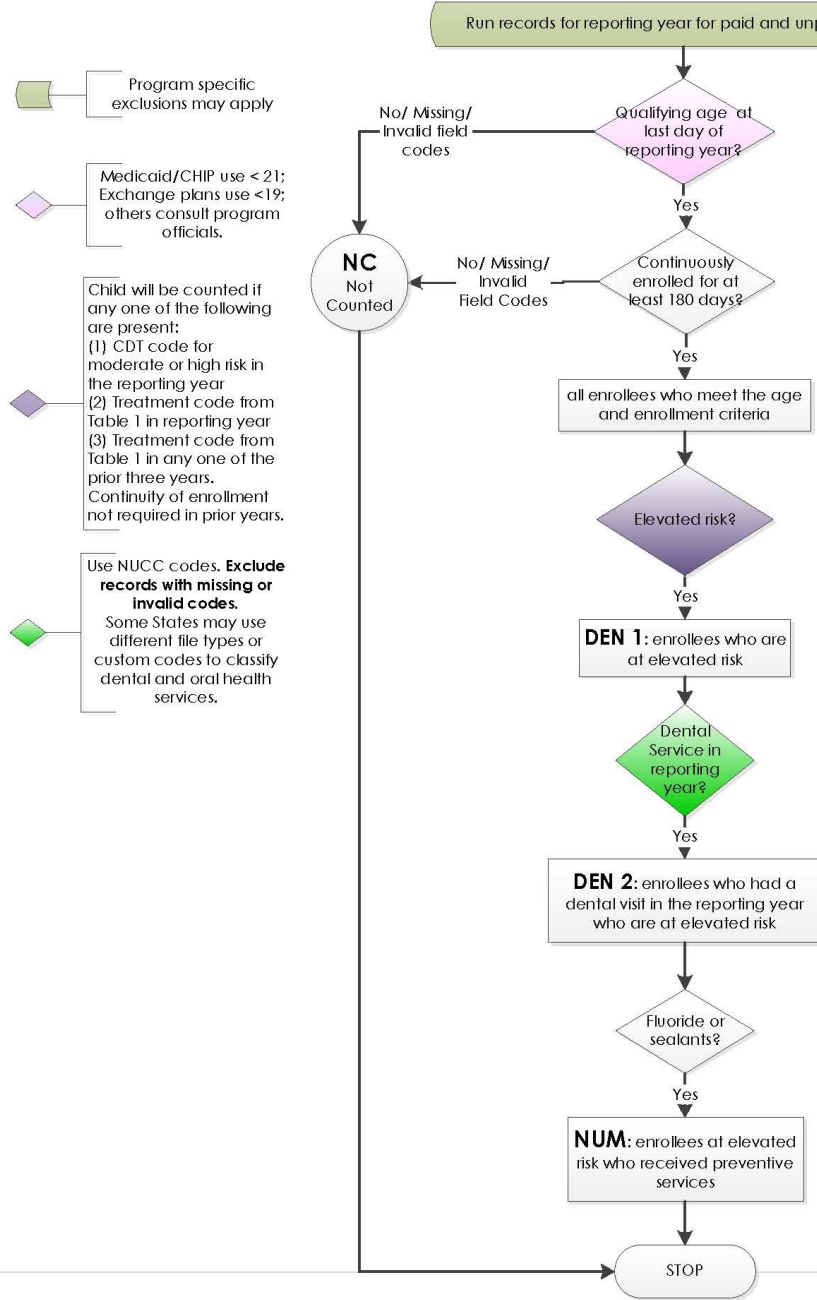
Run records for reporting year for paid and unp

Program specific exclusions may apply

Medicaid/CHIP use < 21; Exchange plans use <19; others consult program officials.

Child will be counted if any one of the following are present:
(1) CDT code for moderate or high risk in the reporting year
(2) Treatment code from Table 1 in reporting year
(3) Treatment code from Table 1 in any one of the prior three years.
Continuity of enrollment not required in prior years.

Use NUCC codes. **Exclude records with missing or invalid codes.**
Some States may use different file types or custom codes to classify dental and oral health services.

No/ Missing/ Invalid field codes

Qualifying age at last day of reporting year?

Yes

NC
Not Counted

No/ Missing/ Invalid Field Codes

Continuously enrolled for at least 180 days?

Yes

all enrollees who meet the age and enrollment criteria

Elevated risk?

Yes

**DEN 1**: enrollees who are at elevated risk

Dental Service in reporting year?

Yes

**DEN 2**: enrollees who had a dental visit in the reporting year who are at elevated risk

Fluoride or sealants?

Yes

**NUM**: enrollees at elevated risk who received preventive services

STOP